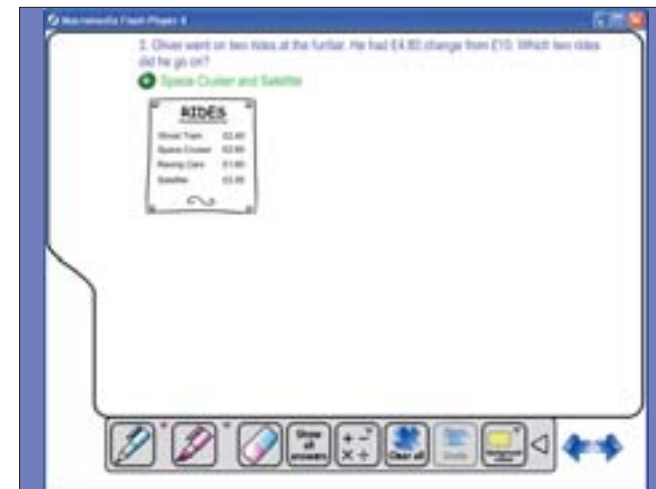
Macromedia Flash Player 8

2. Oliver went on two rides at the funfair. He had £4.80 change from £10. Which two rides did he go on?

Space Cruiser and Satellite

RIDES

| | |
|---|---|
| Ghost Train | £2.40 |
| Space Cruiser | £2.85 |
| Racing Cars | £1.90 |
| Satellite | £2.35 |

Show all answers

$+ -$
$\times \div$

Clear all

Undo